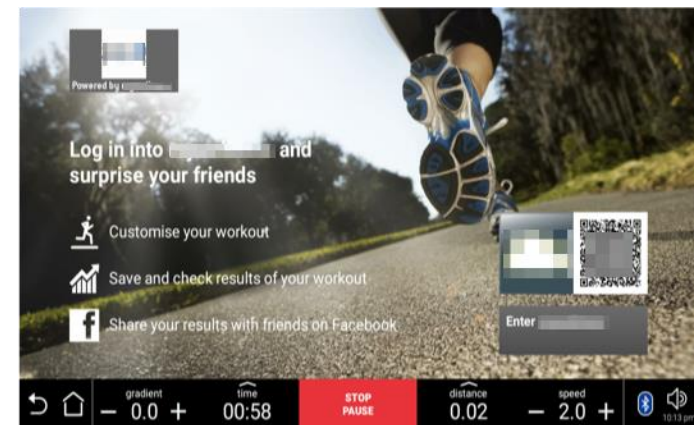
Powered by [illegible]

Log in into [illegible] and surprise your friends

Customise your workout

Save and check results of your workout

f Share your results with friends on Facebook

Enter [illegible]

gradient
− 0.0 +

time
00:58

STOP
PAUSE

distance
0.02

speed
− 2.0 +

10:13 pm